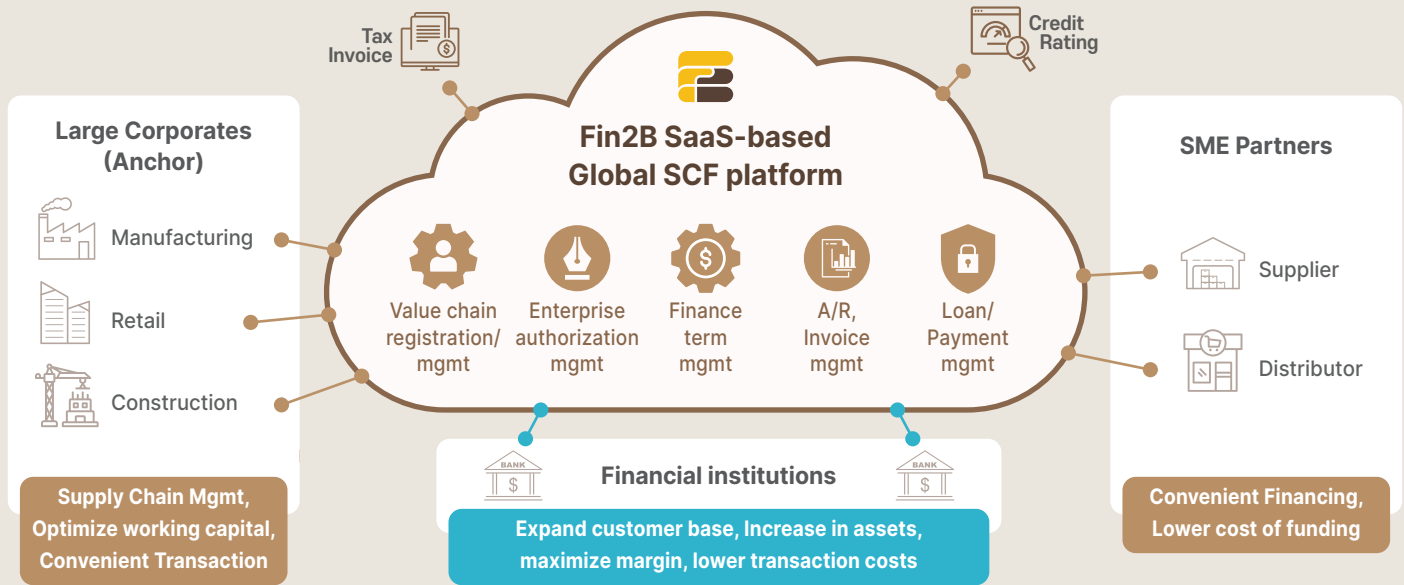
Tax Invoice

Credit Rating

Fin2B SaaS-based Global SCF platform

Value chain registration/ mgmt

Enterprise authorization mgmt

Finance term mgmt

A/R, Invoice mgmt

Loan/ Payment mgmt

Large Corporates (Anchor)

Manufacturing

Retail

Construction

Supply Chain Mgmt, Optimize working capital, Convenient Transaction

SME Partners

Supplier

Distributor

Convenient Financing, Lower cost of funding

BANK

Financial institutions

BANK

Expand customer base, Increase in assets, maximize margin, lower transaction costs